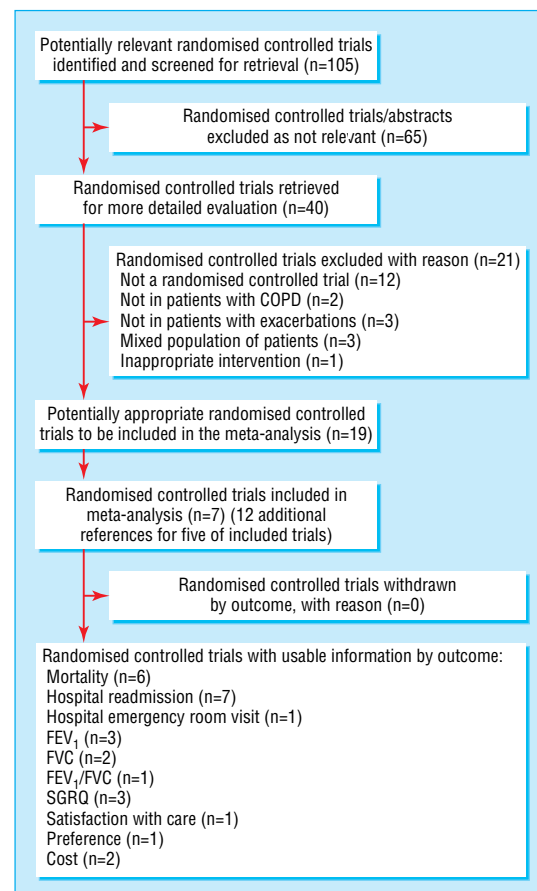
Potentially relevant randomised controlled trials identified and screened for retrieval (n=105)

Randomised controlled trials/abstracts excluded as not relevant (n=65)

Randomised controlled trials retrieved for more detailed evaluation (n=40)

Randomised controlled trials excluded with reason (n=21)
Not a randomised controlled trial (n=12)
Not in patients with COPD (n=2)
Not in patients with exacerbations (n=3)
Mixed population of patients (n=3)
Inappropriate intervention (n=1)

Potentially appropriate randomised controlled trials to be included in the meta-analysis (n=19)

Randomised controlled trials included in meta-analysis (n=7) (12 additional references for five of included trials)

Randomised controlled trials withdrawn by outcome, with reason (n=0)

Randomised controlled trials with usable information by outcome:
Mortality (n=6)
Hospital readmission (n=7)
Hospital emergency room visit (n=1)
$FEV_1$ (n=3)
FVC (n=2)
$FEV_1$/FVC (n=1)
SGRQ (n=3)
Satisfaction with care (n=1)
Preference (n=1)
Cost (n=2)